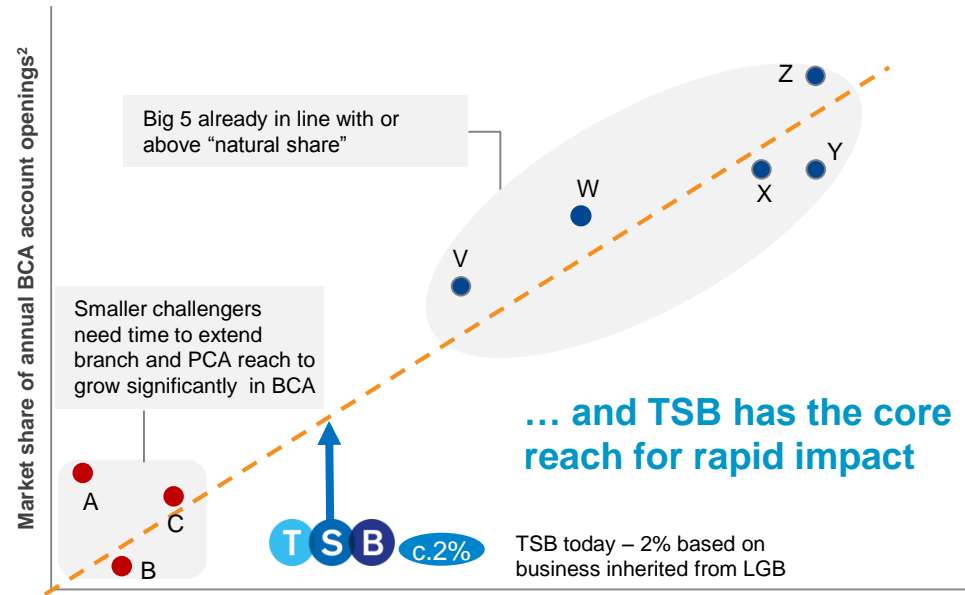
Market share of annual BCA account openings²

Big 5 already in line with or above “natural share”

Z

Y

X

W

V

Smaller challengers need time to extend branch and PCA reach to grow significantly in BCA

… and TSB has the core reach for rapid impact

A

C

B

TSB

c.2%

TSB today – 2% based on business inherited from LGB